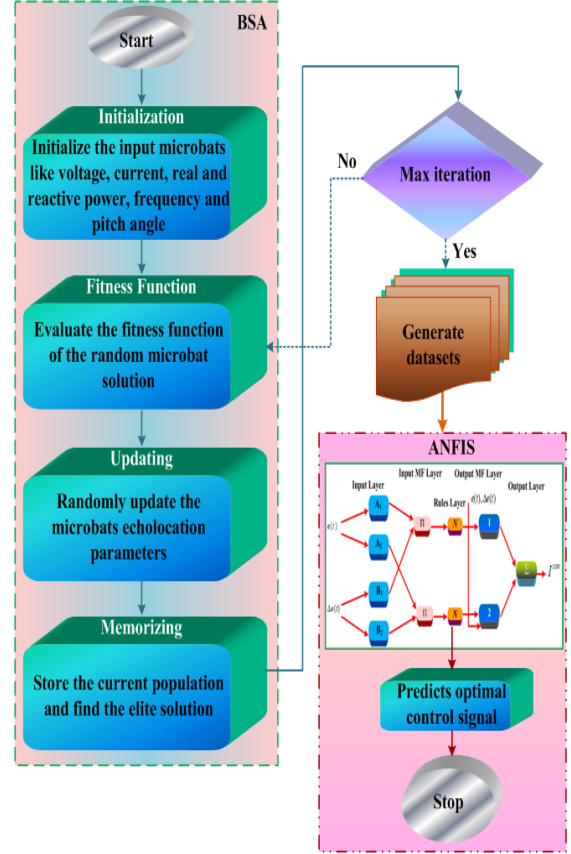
BSA

Start

Initialization

Initialize the input microbats like voltage, current, real and reactive power, frequency and pitch angle

Fitness Function

Evaluate the fitness function of the random microbat solution

Updating

Randomly update the microbats echolocation parameters

Memorizing

Store the current population and find the elite solution

No

Max iteration

Yes

Generate datasets

ANFIS

Input Layer

Input MF Layer

Output MF Layer

Rules Layer

Output Layer

$e(t)$

$\Delta e(t)$

$A_1$

$A_2$

$B_1$

$B_2$

$\Pi$

$\Pi$

$N$

$N$

$e(t), \Delta e(t)$

1

2

$\Sigma$

$I^{con}$

Predicts optimal control signal

Stop